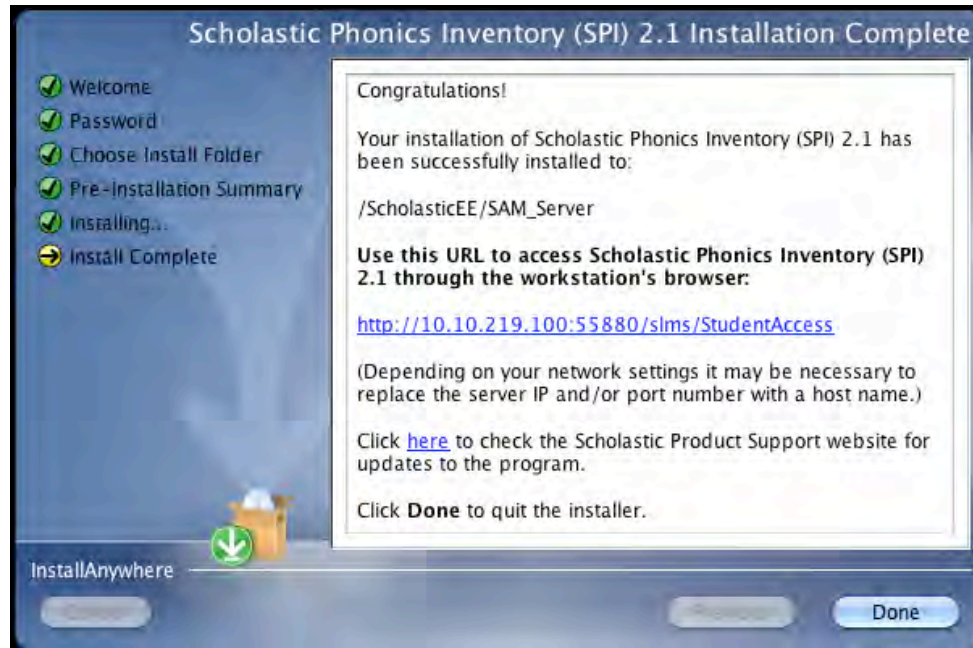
Scholastic Phonics Inventory (SPI) 2.1 Installation Complete

Welcome
Password
Choose Install Folder
Pre-Installation Summary
Installing...
Install Complete

Congratulations!

Your installation of Scholastic Phonics Inventory (SPI) 2.1 has been successfully installed to:

/ScholasticEE/SAM_Server

**Use this URL to access Scholastic Phonics Inventory (SPI) 2.1 through the workstation's browser:**

http://10.10.219.100:55880/slms/StudentAccess

(Depending on your network settings it may be necessary to replace the server IP and/or port number with a host name.)

Click here to check the Scholastic Product Support website for updates to the program.

Click **Done** to quit the installer.

InstallAnywhere

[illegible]

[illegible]

Done